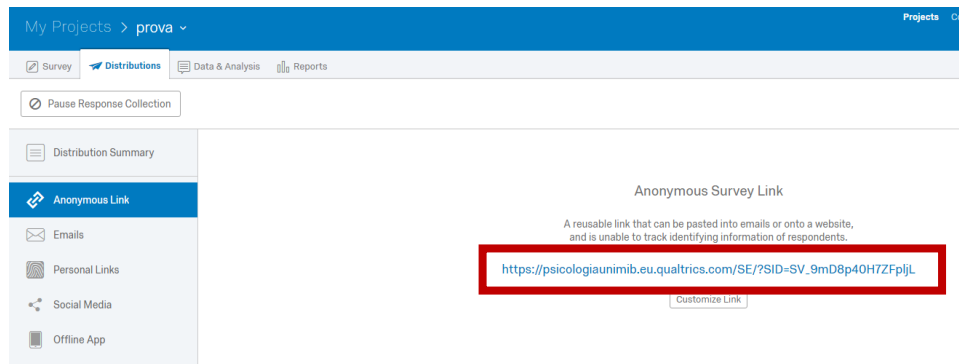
My Projects > prova ⌄

Projects C

Survey
Distributions
Data & Analysis
Reports

Pause Response Collection

Distribution Summary
Anonymous Link
Emails
Personal Links
Social Media
Offline App

Anonymous Survey Link

A reusable link that can be pasted into emails or onto a website, and is unable to track identifying information of respondents.

https://psicologiaunimib.eu.qualtrics.com/SE/?SID=SV_9mD8p40H7ZFpljL

Customize Link